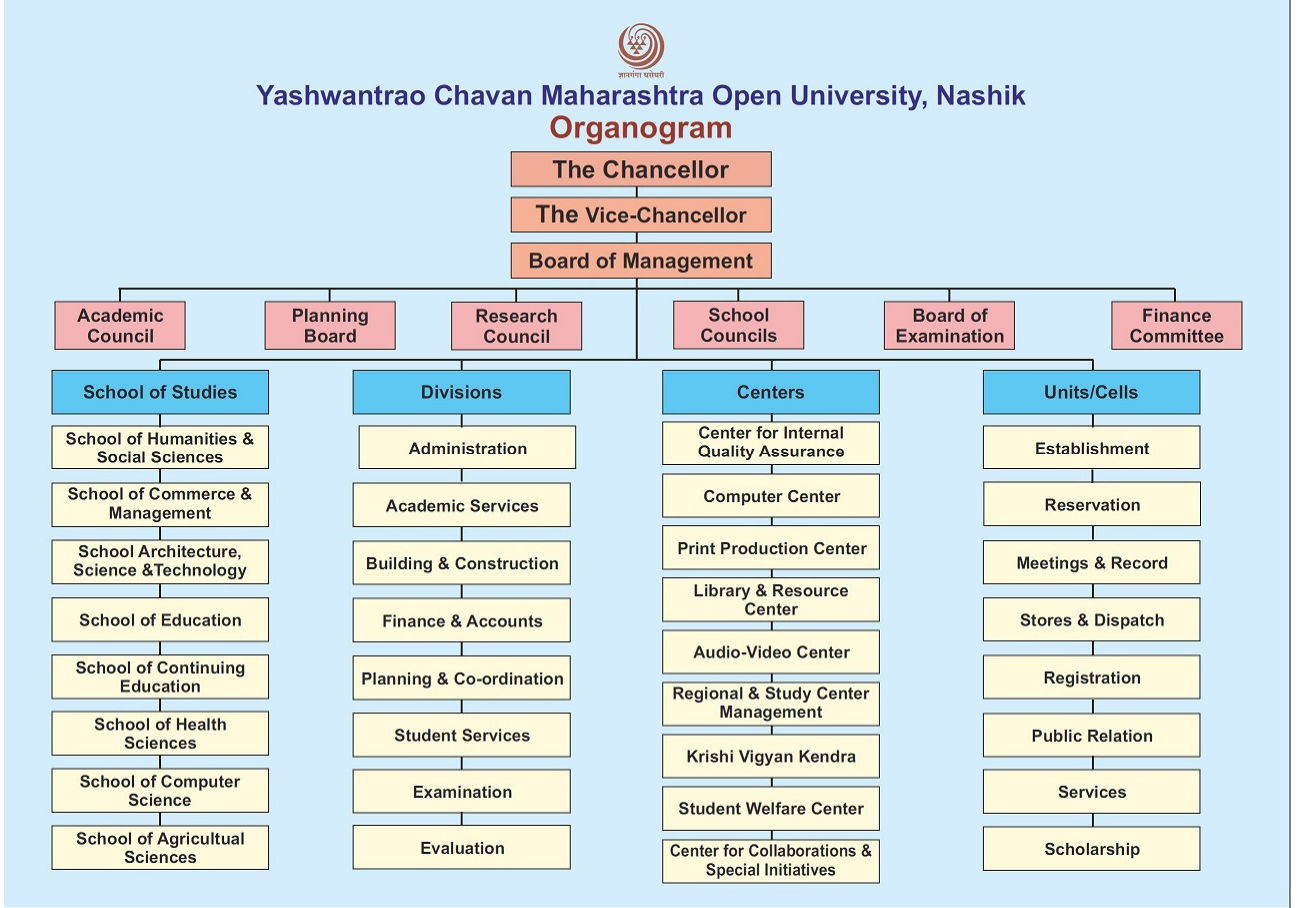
ज्ञानगंगा घरोघरी

Yashwantrao Chavan Maharashtra Open University, Nashik
Organogram

The Chancellor

The Vice-Chancellor

Board of Management

Academic Council

Planning Board

Research Council

School Councils

Board of Examination

Finance Committee

School of Studies

School of Humanities & Social Sciences

School of Commerce & Management

School Architecture, Science &Technology

School of Education

School of Continuing Education

School of Health Sciences

School of Computer Science

School of Agricultual Sciences

Divisions

Administration

Academic Services

Building & Construction

Finance & Accounts

Planning & Co-ordination

Student Services

Examination

Evaluation

Centers

Center for Internal Quality Assurance

Computer Center

Print Production Center

Library & Resource Center

Audio-Video Center

Regional & Study Center Management

Krishi Vigyan Kendra

Student Welfare Center

Center for Collaborations & Special Initiatives

Units/Cells

Establishment

Reservation

Meetings & Record

Stores & Dispatch

Registration

Public Relation

Services

Scholarship